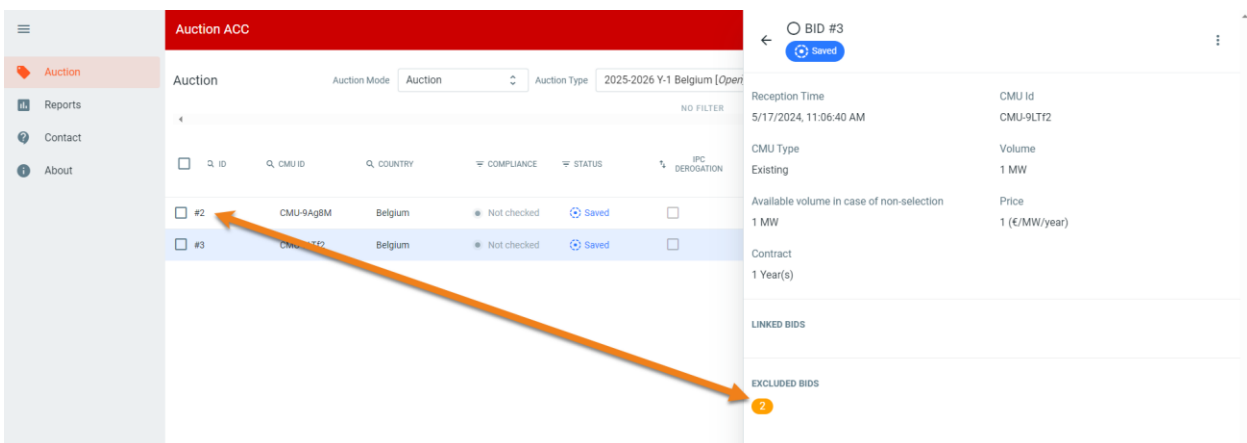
Auction
Reports
Contact
About

Auction ACC

Auction
Auction Mode
Auction
Auction Type
2025-2026 Y-1 Belgium [Open

NO FILTER

| ID | CMU ID | COUNTRY | COMPLIANCE | STATUS | IPC DEROGATION |
|---|---|---|---|---|---|
| #2 | CMU-9Ag8M | Belgium | Not checked | Saved | |
| #3 | CMU-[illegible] | Belgium | Not checked | Saved | |

BID #3
Saved

Reception Time
5/17/2024, 11:06:40 AM

CMU Id
CMU-9LTf2

CMU Type
Existing

Volume
1 MW

Available volume in case of non-selection
1 MW

Price
1 (€/MW/year)

Contract
1 Year(s)

LINKED BIDS

EXCLUDED BIDS
2